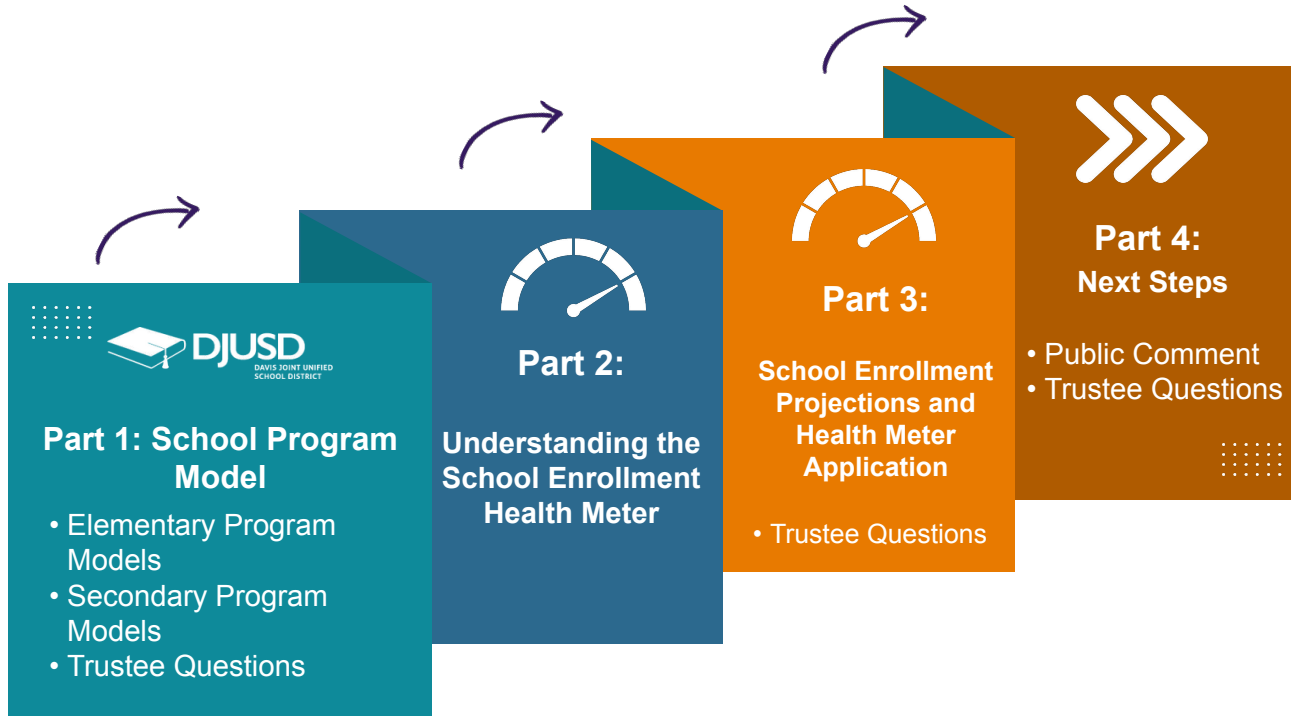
DJUSD
DAVIS JOINT UNIFIED SCHOOL DISTRICT

Part 1: School Program Model

• Elementary Program Models
• Secondary Program Models
• Trustee Questions

Part 2:

Understanding the School Enrollment Health Meter

Part 3:

School Enrollment Projections and Health Meter Application

• Trustee Questions

Part 4:
Next Steps

• Public Comment
• Trustee Questions